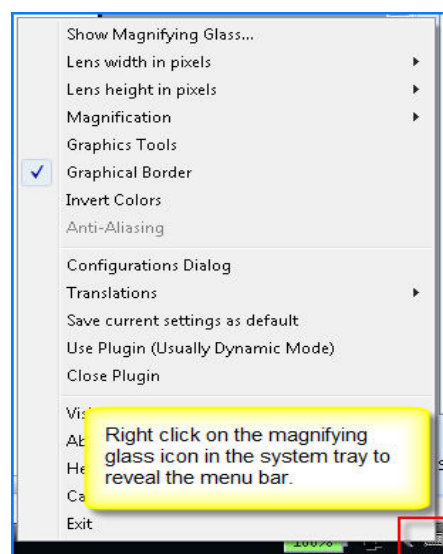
Show Magnifying Glass...
Lens width in pixels
Lens height in pixels
Magnification
Graphics Tools
Graphical Border
Invert Colors
Anti-Aliasing
Configurations Dialog
Translations
Save current settings as default
Use Plugin (Usually Dynamic Mode)
Close Plugin
Vis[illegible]
Ab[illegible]
He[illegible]
Ca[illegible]
Exit

Right click on the magnifying glass icon in the system tray to reveal the menu bar.

100%